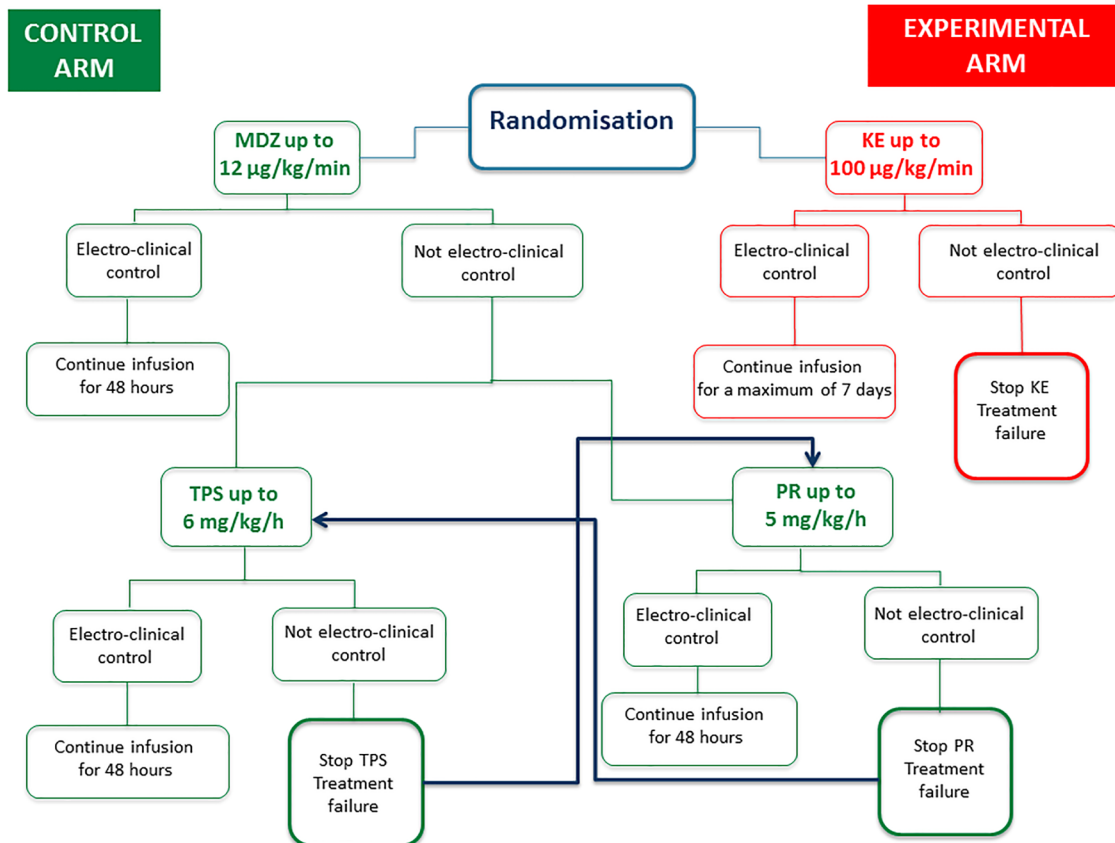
CONTROL ARM

EXPERIMENTAL ARM

Randomisation

MDZ up to 12 µg/kg/min

KE up to 100 µg/kg/min

Electro-clinical control

Not electro-clinical control

Electro-clinical control

Not electro-clinical control

Continue infusion for 48 hours

Continue infusion for a maximum of 7 days

Stop KE Treatment failure

TPS up to 6 mg/kg/h

PR up to 5 mg/kg/h

Electro-clinical control

Not electro-clinical control

Electro-clinical control

Not electro-clinical control

Continue infusion for 48 hours

Stop TPS Treatment failure

Continue infusion for 48 hours

Stop PR Treatment failure